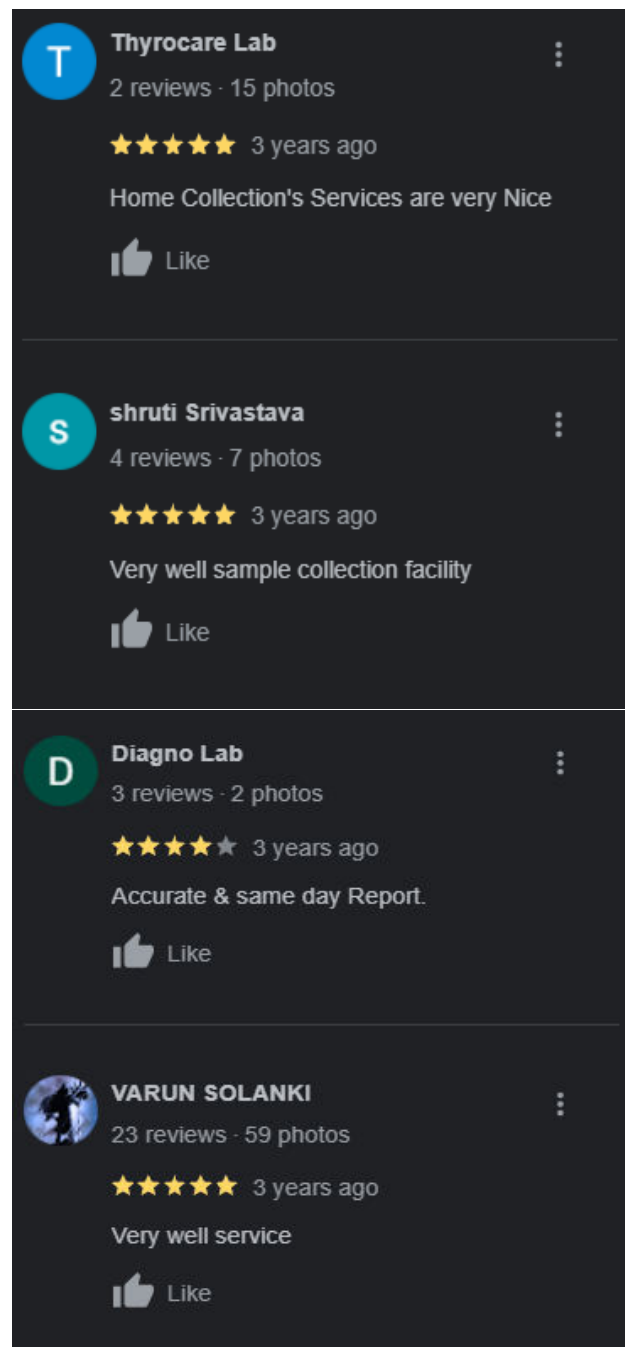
T
Thyrocare Lab
2 reviews · 15 photos
3 years ago
Home Collection's Services are very Nice
Like

S
shruti Srivastava
4 reviews · 7 photos
3 years ago
Very well sample collection facility
Like

D
Diagno Lab
3 reviews · 2 photos
3 years ago
Accurate & same day Report.
Like

VARUN SOLANKI
23 reviews · 59 photos
3 years ago
Very well service
Like